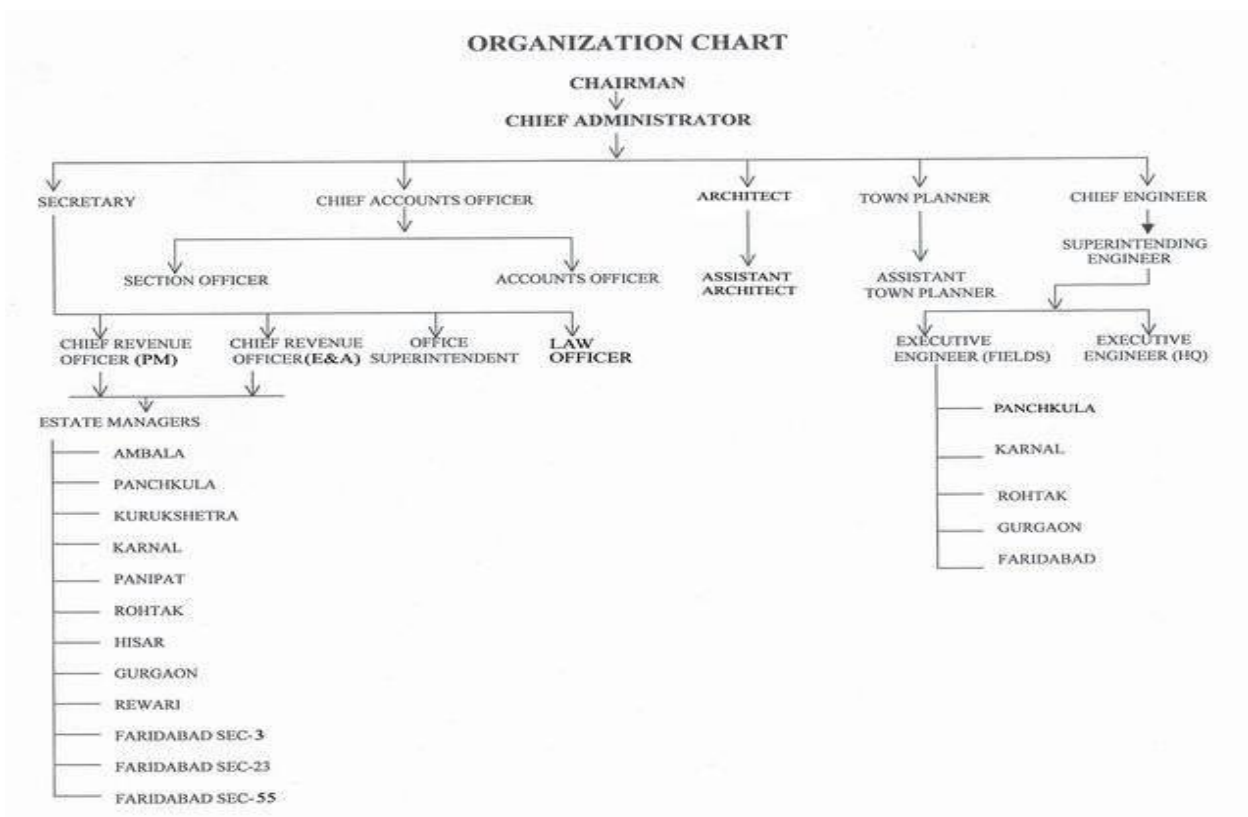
ORGANIZATION CHART

CHAIRMAN

CHIEF ADMINISTRATOR

SECRETARY

CHIEF ACCOUNTS OFFICER

ARCHITECT

TOWN PLANNER

CHIEF ENGINEER

SECTION OFFICER

ACCOUNTS OFFICER

ASSISTANT ARCHITECT

ASSISTANT TOWN PLANNER

SUPERINTENDING ENGINEER

CHIEF REVENUE OFFICER (PM)

CHIEF REVENUE OFFICER(E&A)

OFFICE SUPERINTENDENT

LAW OFFICER

EXECUTIVE ENGINEER (FIELDS)

EXECUTIVE ENGINEER (HQ)

ESTATE MANAGERS

AMBALA

PANCHKULA

KURUKSHETRA

KARNAL

PANIPAT

ROHTAK

HISAR

GURGAON

REWARI

FARIDABAD SEC-3

FARIDABAD SEC-23

FARIDABAD SEC-55

PANCHKULA

KARNAL

ROHTAK

GURGAON

FARIDABAD